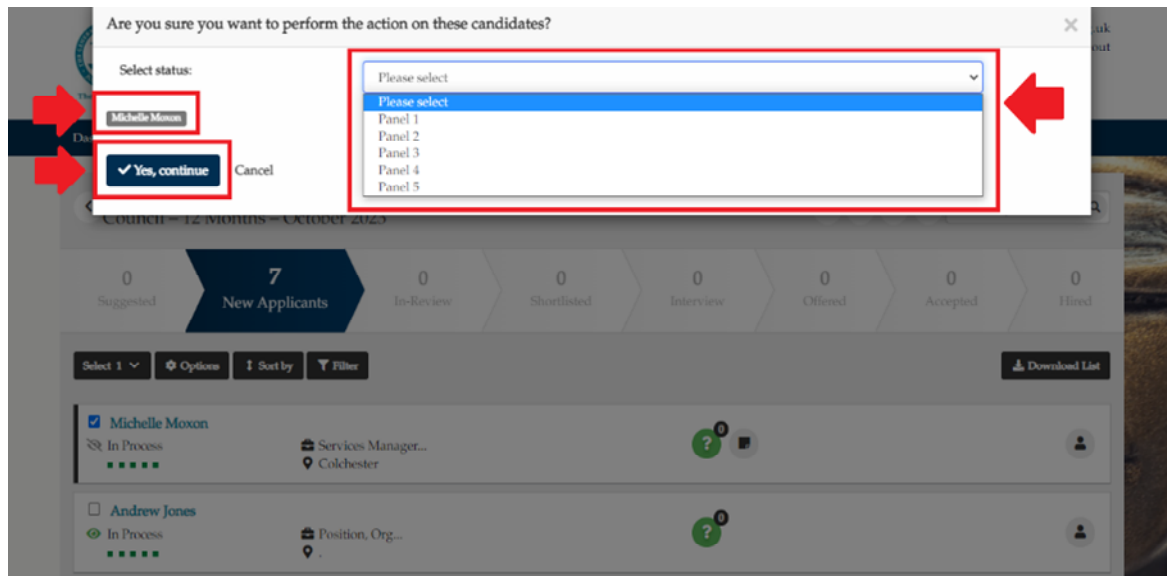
Are you sure you want to perform the action on these candidates?

×

Select status:

Please select

Please select
Panel 1
Panel 2
Panel 3
Panel 4
Panel 5

Michelle Moxon

Yes, continue

Cancel

.uk
out

Council – 12 Months – October 2023

0
Suggested

7
New Applicants

0
In-Review

0
Shortlisted

0
Interview

0
Offered

0
Accepted

0
Hired

Select 1
Options
Sort by
Filter

Download List

Michelle Moxon
In Process
Services Manager...
Colchester
0

Andrew Jones
In Process
Position, Org...
.
0